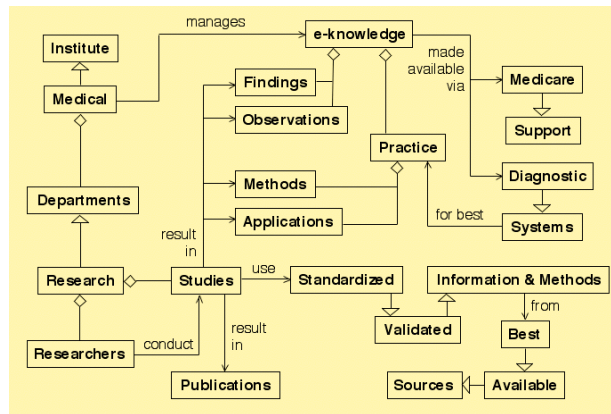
manages
e-knowledge
Institute
Medical
Findings
Observations
made available via
Medicare
Support
Practice
Departments
Methods
Applications
Diagnostic
Systems
for best
result in
Research
Studies
use
Standardized
Information & Methods
from
Validated
Best
Researchers
conduct
result in
Publications
Sources
Available